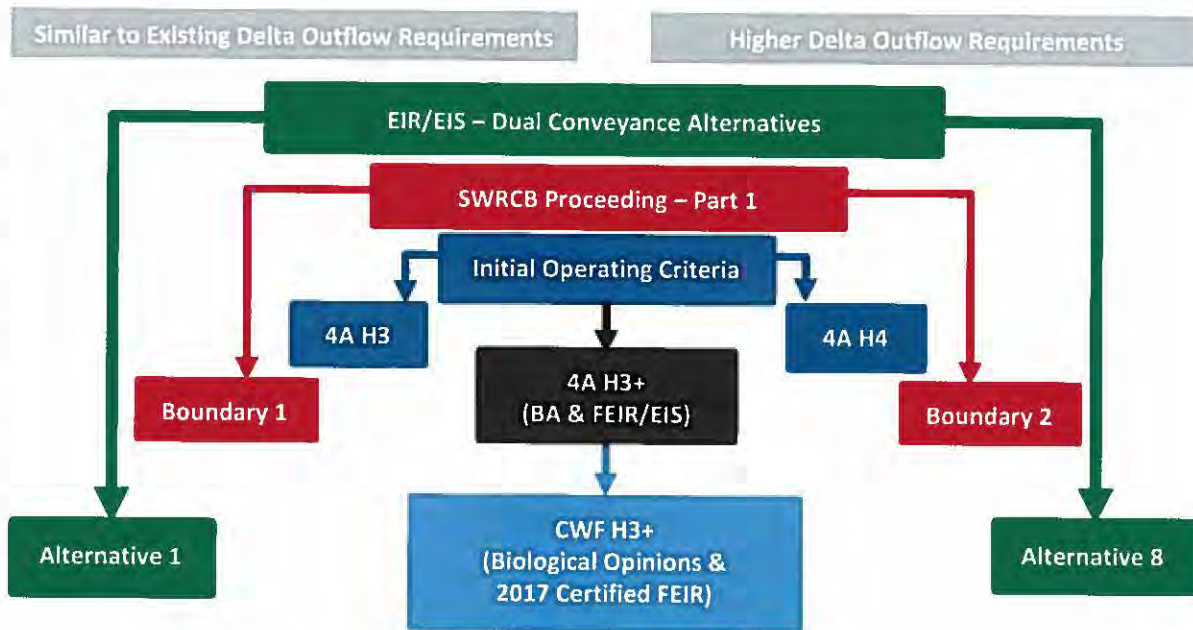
Similar to Existing Delta Outflow Requirements

Higher Delta Outflow Requirements

EIR/EIS – Dual Conveyance Alternatives

SWRCB Proceeding – Part 1

Initial Operating Criteria

4A H3

4A H4

4A H3+
(BA & FEIR/EIS)

Boundary 1

Boundary 2

CWF H3+
(Biological Opinions & 2017 Certified FEIR)

Alternative 1

Alternative 8